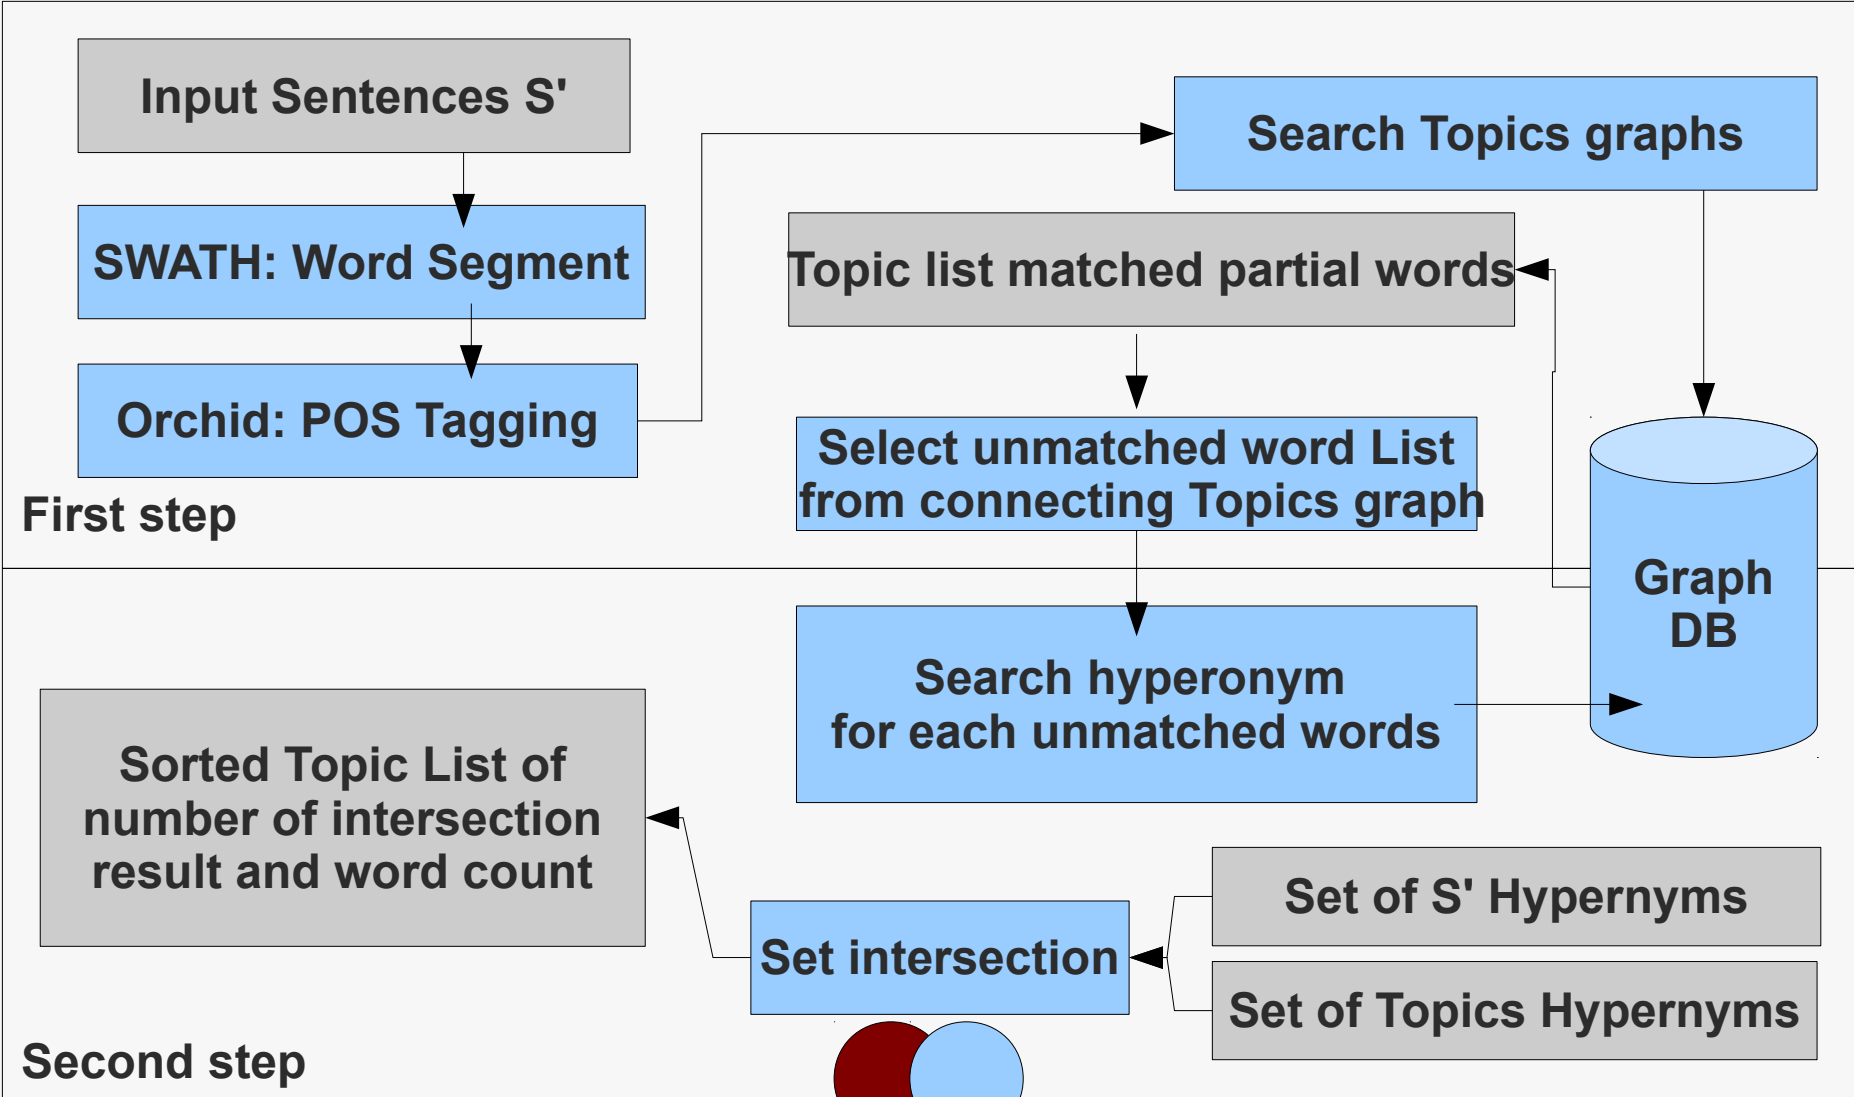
Input Sentences S'

SWATH: Word Segment

Orchid: POS Tagging

First step

Search Topics graphs

Topic list matched partial words

Select unmatched word List from connecting Topics graph

Graph DB

Search hyperonym for each unmatched words

Sorted Topic List of number of intersection result and word count

Set of S' Hypernyms

Set intersection

Set of Topics Hypernyms

Second step